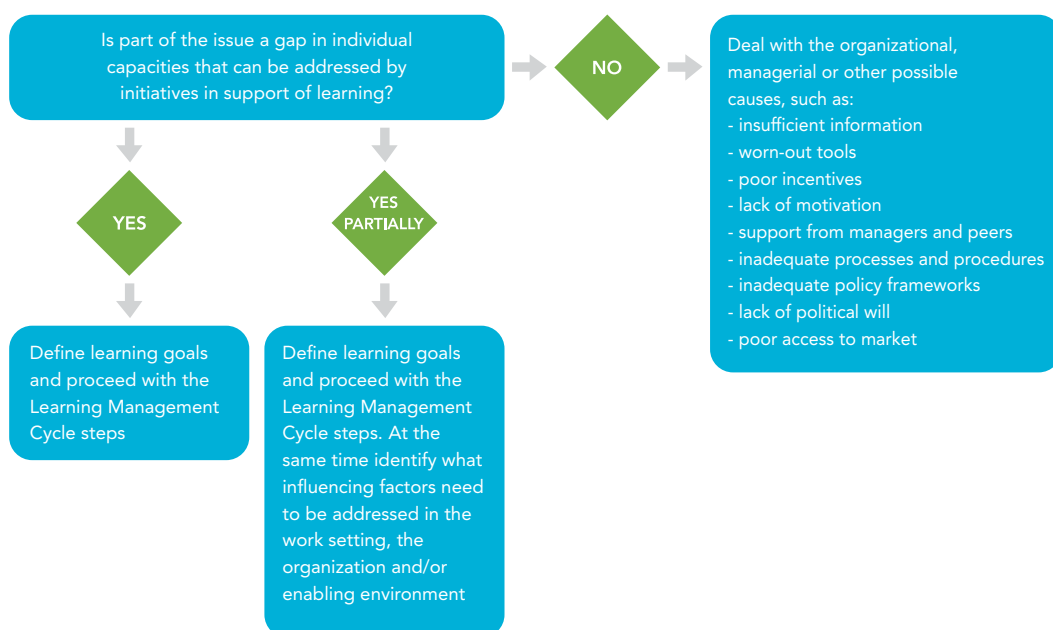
Is part of the issue a gap in individual capacities that can be addressed by initiatives in support of learning?

NO

Deal with the organizational, managerial or other possible causes, such as:
- insufficient information
- worn-out tools
- poor incentives
- lack of motivation
- support from managers and peers
- inadequate processes and procedures
- inadequate policy frameworks
- lack of political will
- poor access to market

YES

YES PARTIALLY

Define learning goals and proceed with the Learning Management Cycle steps

Define learning goals and proceed with the Learning Management Cycle steps. At the same time identify what influencing factors need to be addressed in the work setting, the organization and/or enabling environment